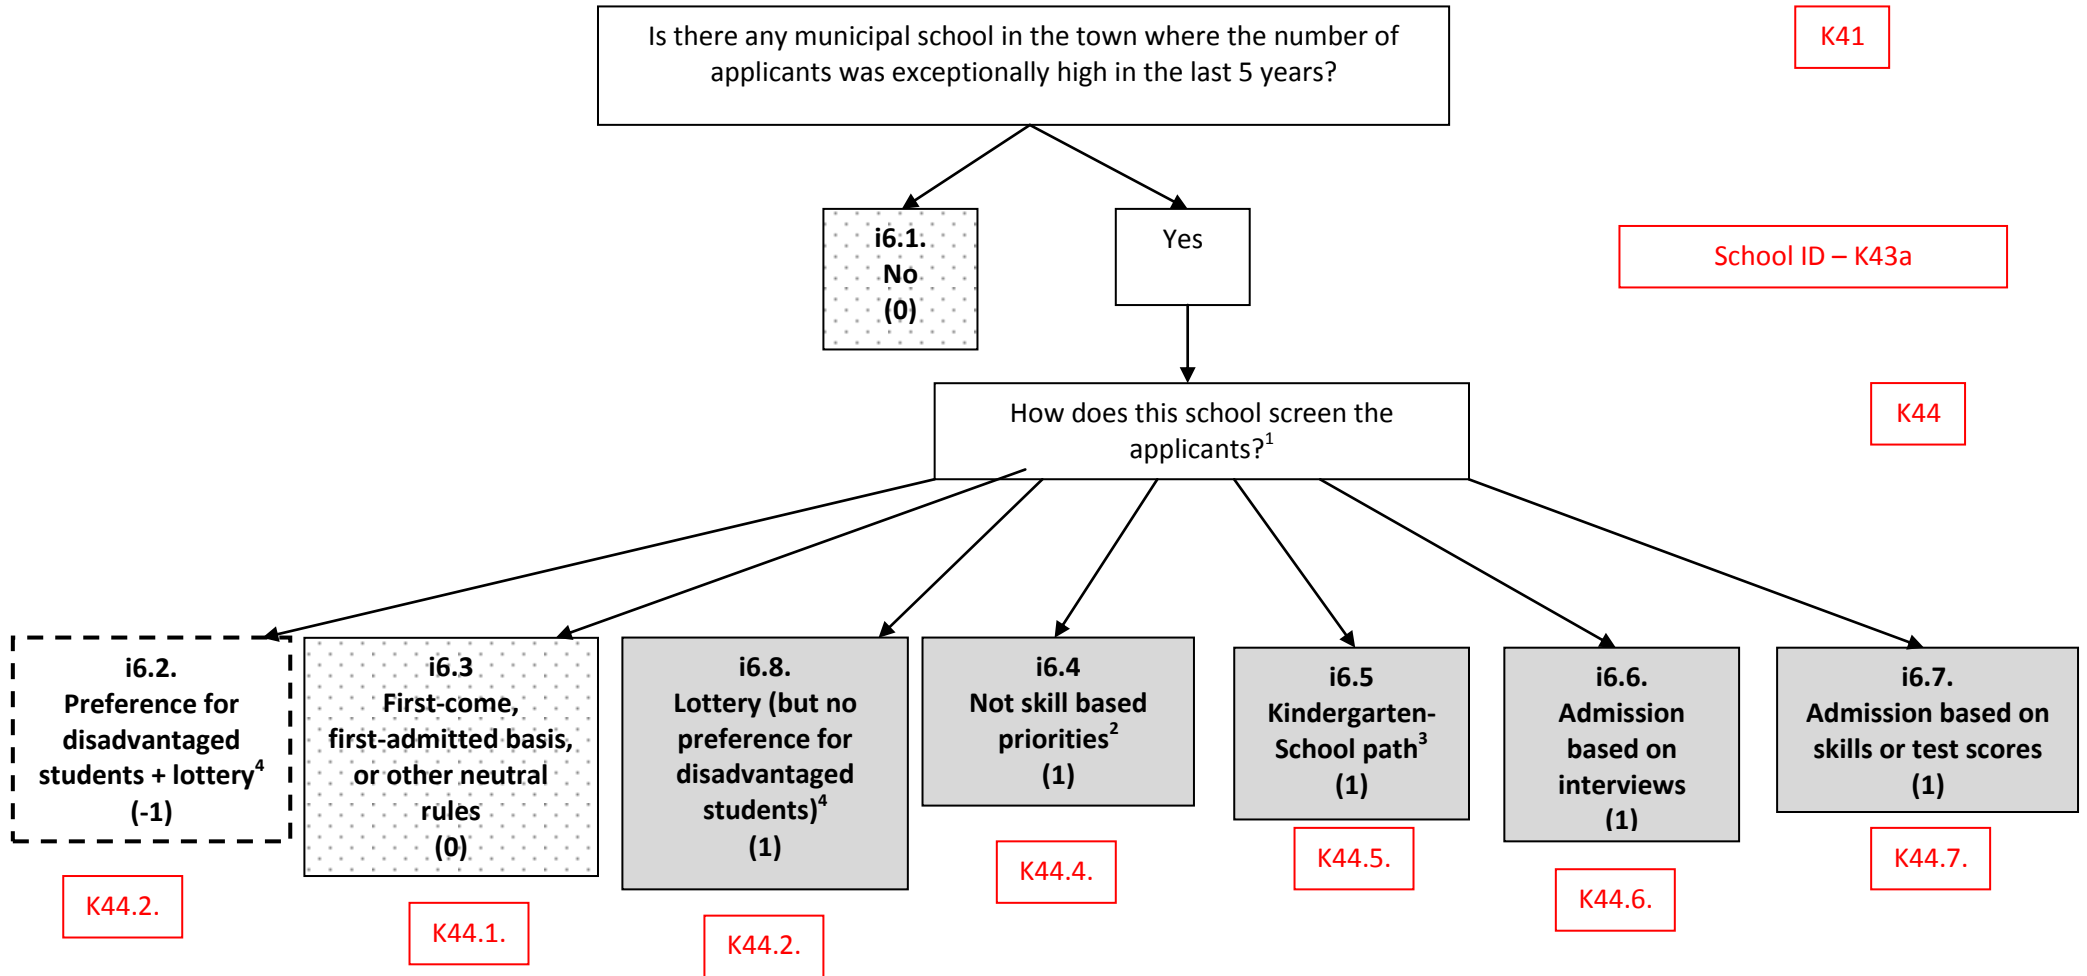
Is there any municipal school in the town where the number of applicants was exceptionally high in the last 5 years?

K41

i6.1.
No
(0)

Yes

School ID – K43a

How does this school screen the applicants?$^1$

K44

i6.2.
Preference for disadvantaged students + lottery$^4$
(-1)

K44.2.

i6.3
First-come, first-admitted basis, or other neutral rules
(0)

K44.1.

i6.8.
Lottery (but no preference for disadvantaged students)$^4$
(1)

K44.2.

i6.4
Not skill based priorities$^2$
(1)

K44.4.

i6.5
Kindergarten-School path$^3$
(1)

K44.5.

i6.6.
Admission based on interviews
(1)

K44.6.

i6.7.
Admission based on skills or test scores
(1)

K44.7.